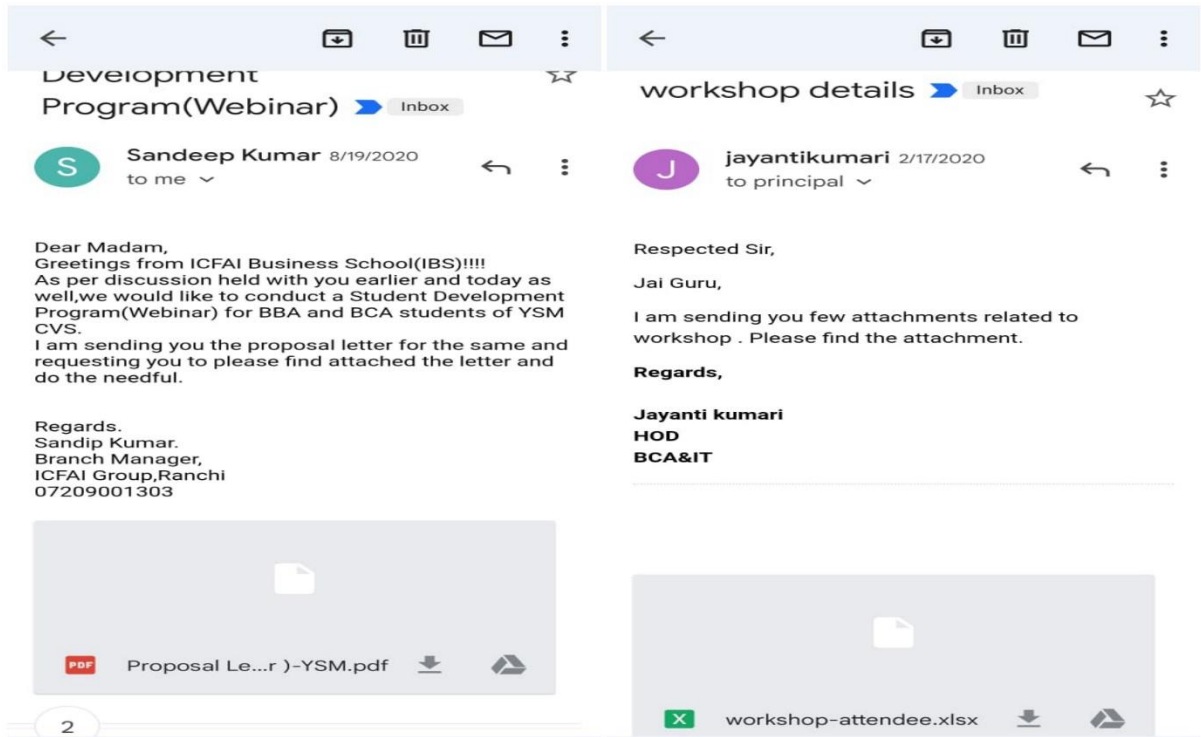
Development Program(Webinar) Inbox

S Sandeep Kumar 8/19/2020
to me

Dear Madam,
Greetings from ICFAI Business School(IBS)!!!!
As per discussion held with you earlier and today as well,we would like to conduct a Student Development Program(Webinar) for BBA and BCA students of YSM CVS.
I am sending you the proposal letter for the same and requesting you to please find attached the letter and do the needful.

Regards.
Sandip Kumar.
Branch Manager,
ICFAI Group,Ranchi
07209001303

PDF Proposal Le...r )-YSM.pdf

2

workshop details Inbox

J jayantikumari 2/17/2020
to principal

Respected Sir,

Jai Guru,

I am sending you few attachments related to workshop . Please find the attachment.

Regards,

Jayanti kumari
HOD
BCA&IT

X workshop-attendee.xlsx